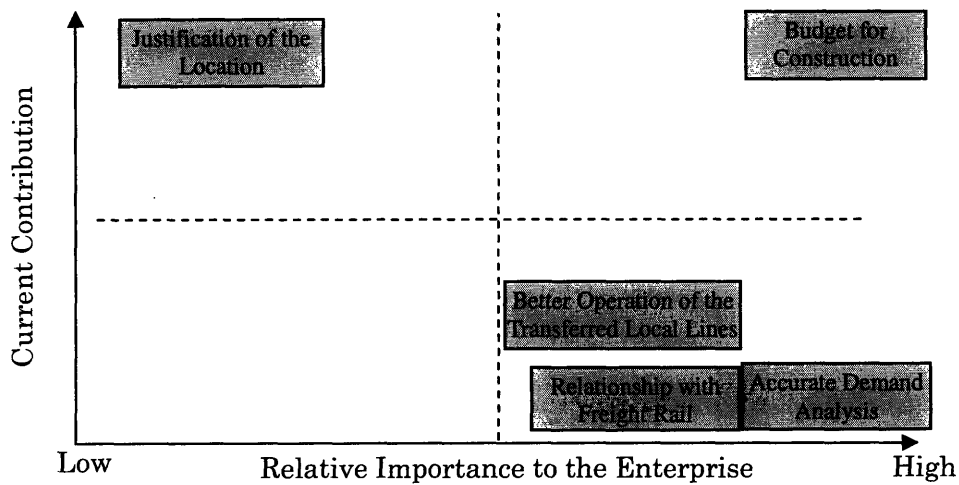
Justification of the Location

Budget for Construction

Current Contribution

Better Operation of the Transferred Local Lines

Relationship with Freight Rail

Accurate Demand Analysis

Low

Relative Importance to the Enterprise

High